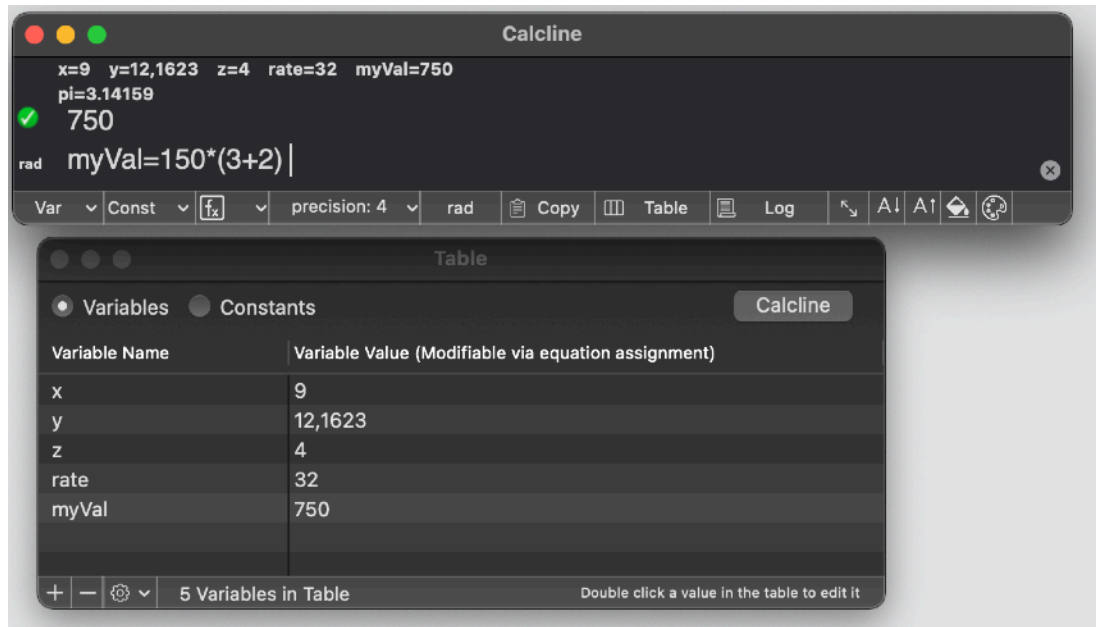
Calcline

x=9 y=12,1623 z=4 rate=32 myVal=750
pi=3.14159

750

rad myVal=150*(3+2)

Var Const $f_x$ precision: 4 rad Copy Table Log A↓ A↑

Table

Variables Constants Calcline

| Variable Name | Variable Value (Modifiable via equation assignment) |
|---|---|
| x | 9 |
| y | 12,1623 |
| z | 4 |
| rate | 32 |
| myVal | 750 |

+ − 5 Variables in Table Double click a value in the table to edit it